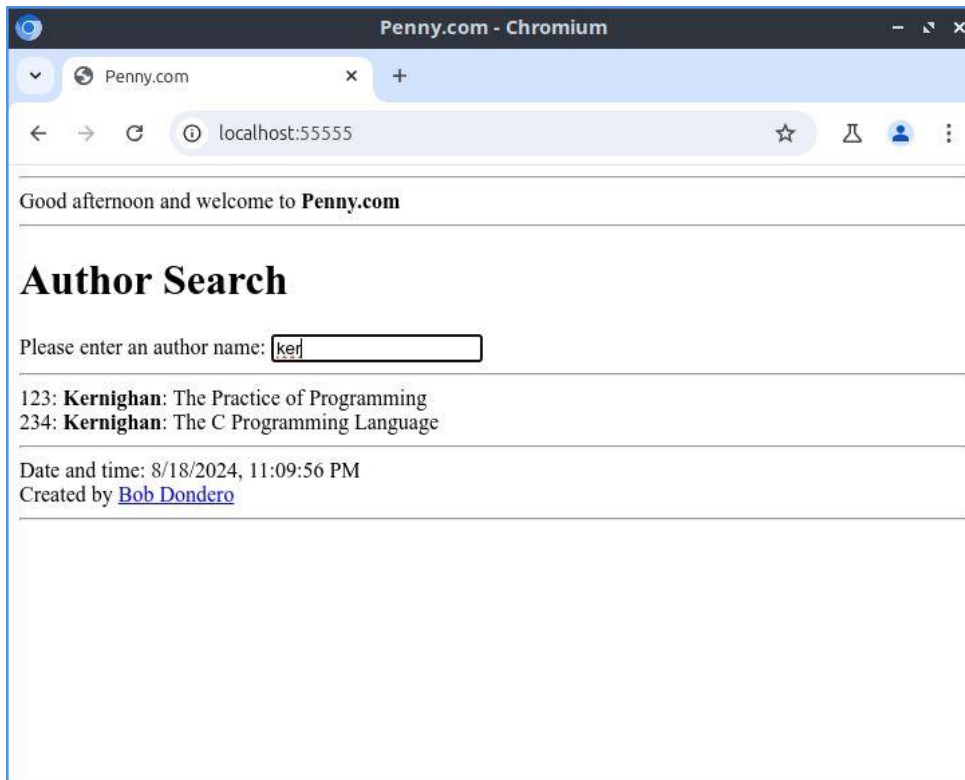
Penny.com - Chromium

Penny.com

localhost:55555

Good afternoon and welcome to **Penny.com**

# Author Search

Please enter an author name: ker

123: **Kernighan**: The Practice of Programming
234: **Kernighan**: The C Programming Language

Date and time: 8/18/2024, 11:09:56 PM
Created by Bob Dondero